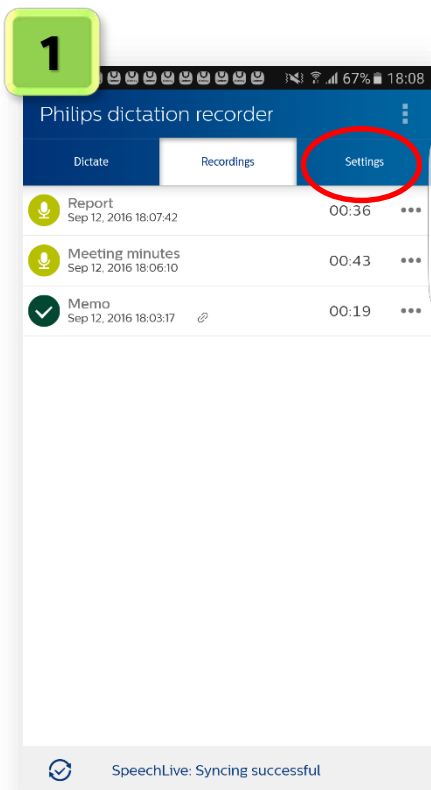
1

67% 18:08

Philips dictation recorder

Dictate

Recordings

Settings

Report
Sep 12, 2016 18:07:42
00:36

Meeting minutes
Sep 12, 2016 18:06:10
00:43

Memo
Sep 12, 2016 18:03:17
00:19

SpeechLive: Syncing successful